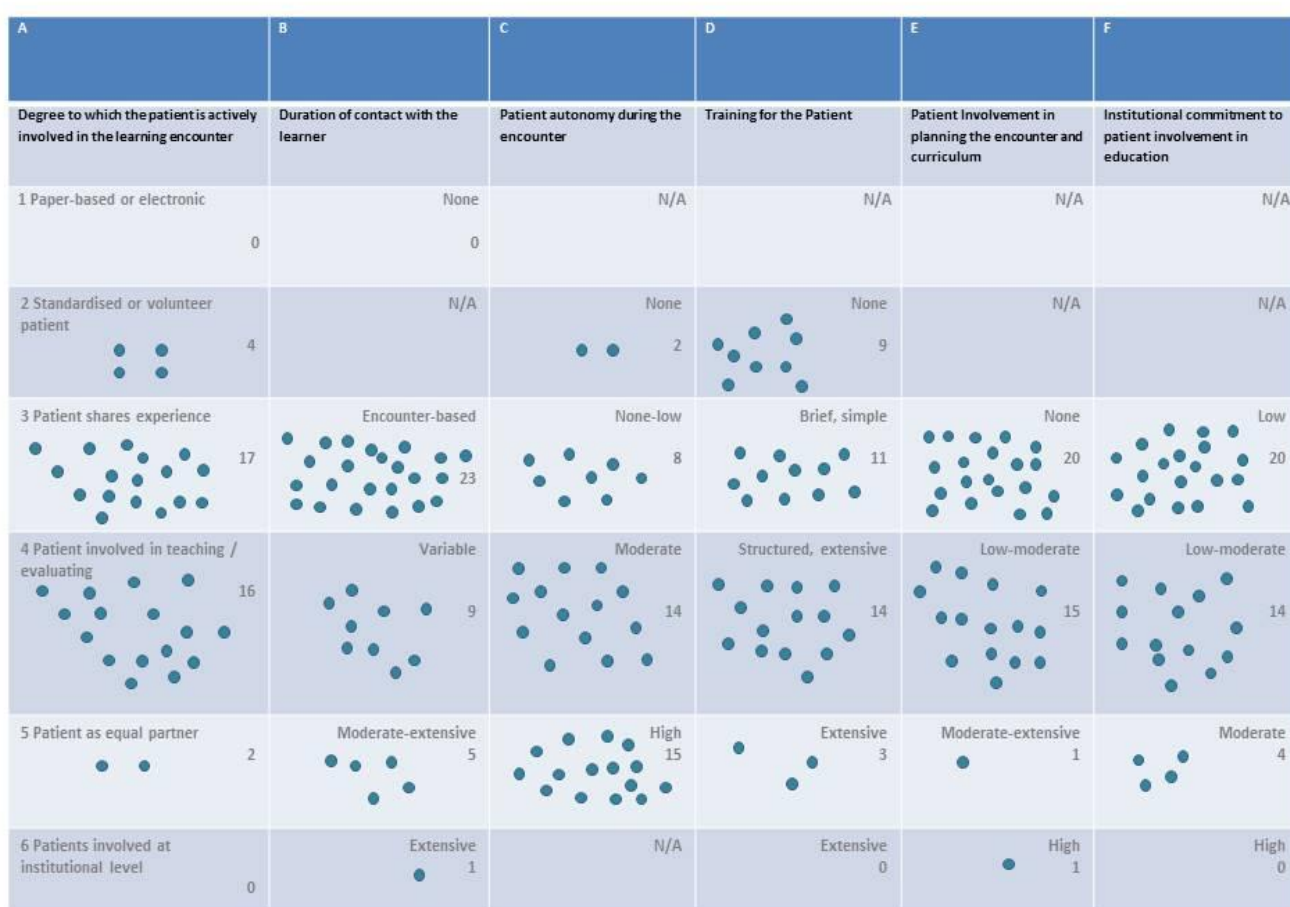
| A | B | C | D | E | F |
|---|---|---|---|---|---|
| Degree to which the patient is actively involved in the learning encounter | Duration of contact with the learner | Patient autonomy during the encounter | Training for the Patient | Patient Involvement in planning the encounter and curriculum | Institutional commitment to patient involvement in education |
| 1 Paper-based or electronic 0 | None 0 | N/A | N/A | N/A | N/A |
| 2 Standardised or volunteer patient 4 | N/A | None 2 | None 9 | N/A | N/A |
| 3 Patient shares experience 17 | Encounter-based 23 | None-low 8 | Brief, simple 11 | None 20 | Low 20 |
| 4 Patient involved in teaching / evaluating 16 | Variable 9 | Moderate 14 | Structured, extensive 14 | Low-moderate 15 | Low-moderate 14 |
| 5 Patient as equal partner 2 | Moderate-extensive 5 | High 15 | Extensive 3 | Moderate-extensive 1 | Moderate 4 |
| 6 Patients involved at institutional level 0 | Extensive 1 | N/A | Extensive 0 | High 1 | High 0 |